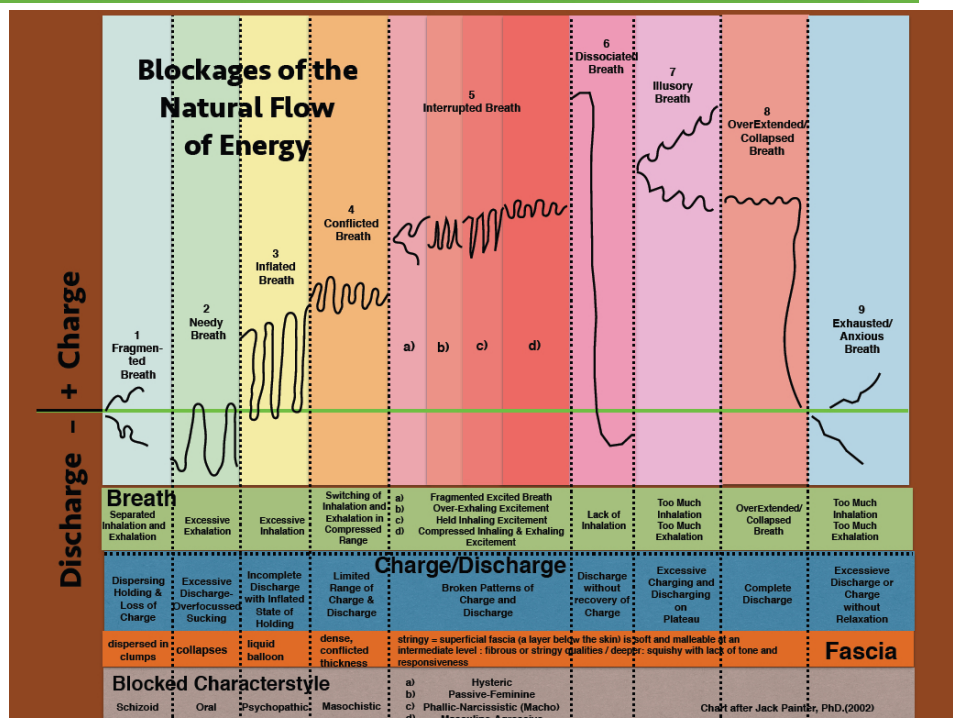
Blockages of the Natural Flow of Energy

1 Fragmented Breath

2 Needy Breath

3 Inflated Breath

4 Conflicted Breath

5 Interrupted Breath

a) b) c) d)

6 Dissociated Breath

7 Illusory Breath

8 OverExtended/ Collapsed Breath

9 Exhausted/ Anxious Breath

Discharge – + Charge

| Breath | | | | | | | | |
|---|---|---|---|---|---|---|---|---|
| Separated Inhalation and Exhalation | Excessive Exhalation | Excessive Inhalation | Switching of Inhalation and Exhalation in Compressed Range | a) Fragmented Excited Breath b) Over-Exhaling Excitement c) Held Inhaling Excitement d) Compressed Inhaling & Exhaling Excitement | Lack of Inhalation | Too Much Inhalation Too Much Exhalation | OverExtended/ Collapsed Breath | Too Much Inhalation Too Much Exhalation |

| Charge/Discharge | | | | | | | | |
|---|---|---|---|---|---|---|---|---|
| Dispersing Holding & Loss of Charge | Excessive Discharge-Overfocussed Sucking | Incomplete Discharge with Inflated State of Holding | Limited Range of Charge & Discharge | Broken Patterns of Charge and Discharge | Discharge without recovery of Charge | Excessive Charging and Discharging on Plateau | Complete Discharge | Excessiveve Discharge or Charge without Relaxation |

| dispersed in clumps | collapses | liquid balloon | dense, conflicted thickness | stringy = superficial fascia (a layer below the skin) is soft and malleable at an intermediate level : fibrous or stringy qualities / deeper: squishy with lack of tone and responsiveness | Fascia |
|---|---|---|---|---|---|

Blocked Characterstyle

Schizoid | Oral | Psychopathic | Masochistic | a) Hysteric b) Passive-Feminine c) Phallic-Narcissistic (Macho) d) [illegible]

Chart after Jack Painter, PhD.(2002)